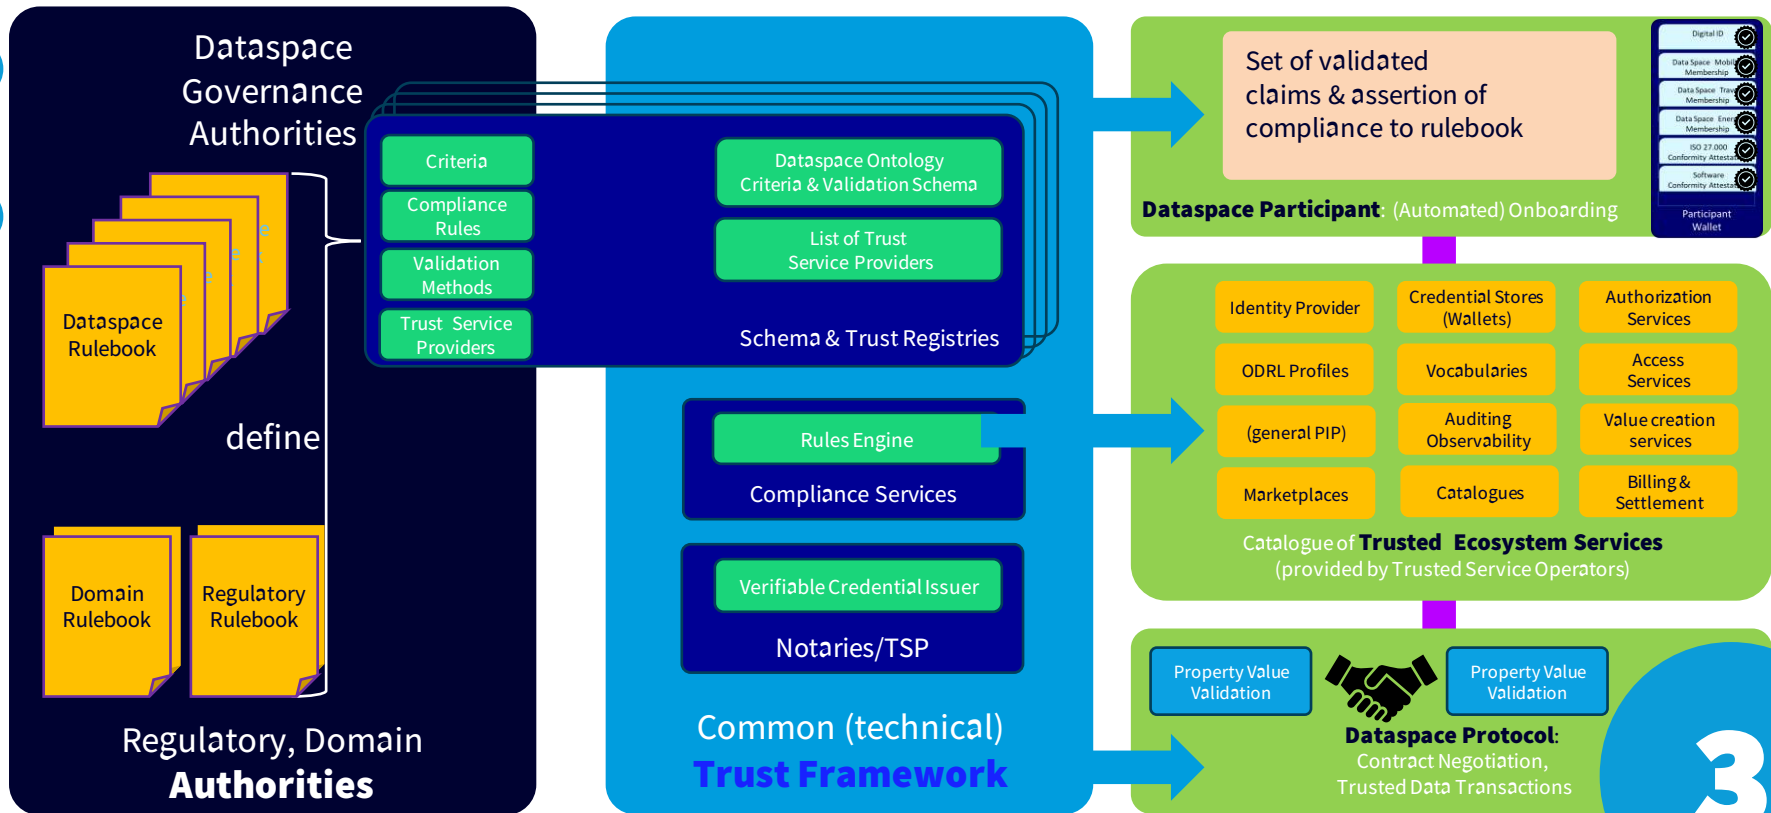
Dataspace Governance Authorities

Dataspace Rulebook

define

Domain Rulebook

Regulatory Rulebook

Regulatory, Domain **Authorities**

Criteria

Compliance Rules

Validation Methods

Trust Service Providers

Dataspace Ontology Criteria & Validation Schema

List of Trust Service Providers

Schema & Trust Registries

Rules Engine

Compliance Services

Verifiable Credential Issuer

Notaries/TSP

Common (technical) **Trust Framework**

Set of validated claims & assertion of compliance to rulebook

Digital ID

Data Space Mobil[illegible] Membership

Data Space Trav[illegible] Membership

Data Space Ener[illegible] Membership

ISO 27.000 Conformity Attesta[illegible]

Software Conformity Attesta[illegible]

Participant Wallet

**Dataspace Participant**: (Automated) Onboarding

Identity Provider

Credential Stores (Wallets)

Authorization Services

ODRL Profiles

Vocabularies

Access Services

(general PIP)

Auditing Observability

Value creation services

Marketplaces

Catalogues

Billing & Settlement

Catalogue of **Trusted Ecosystem Services** (provided by Trusted Service Operators)

Property Value Validation

Property Value Validation

**Dataspace Protocol**: Contract Negotiation, Trusted Data Transactions

3